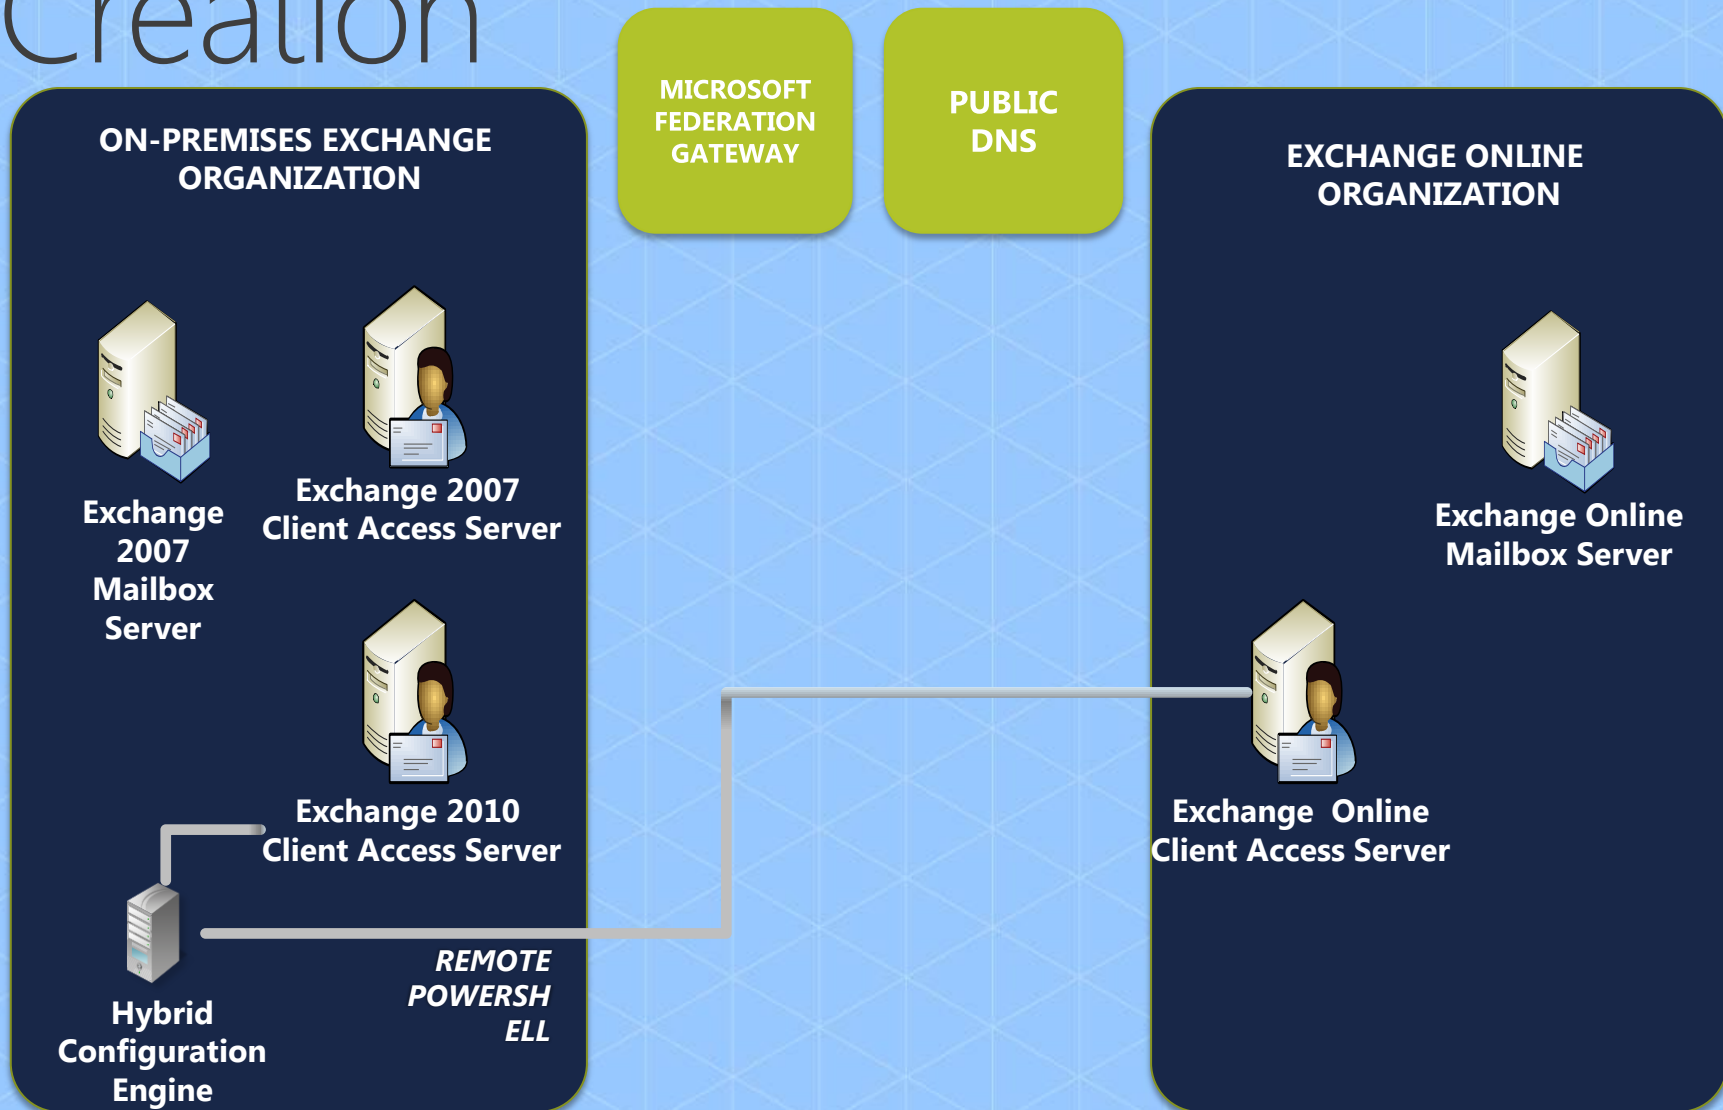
Creation

MICROSOFT FEDERATION GATEWAY

PUBLIC DNS

ON-PREMISES EXCHANGE ORGANIZATION

Exchange 2007 Mailbox Server

Exchange 2007 Client Access Server

Exchange 2010 Client Access Server

Hybrid Configuration Engine

REMOTE POWERSH ELL

EXCHANGE ONLINE ORGANIZATION

Exchange Online Mailbox Server

Exchange Online Client Access Server